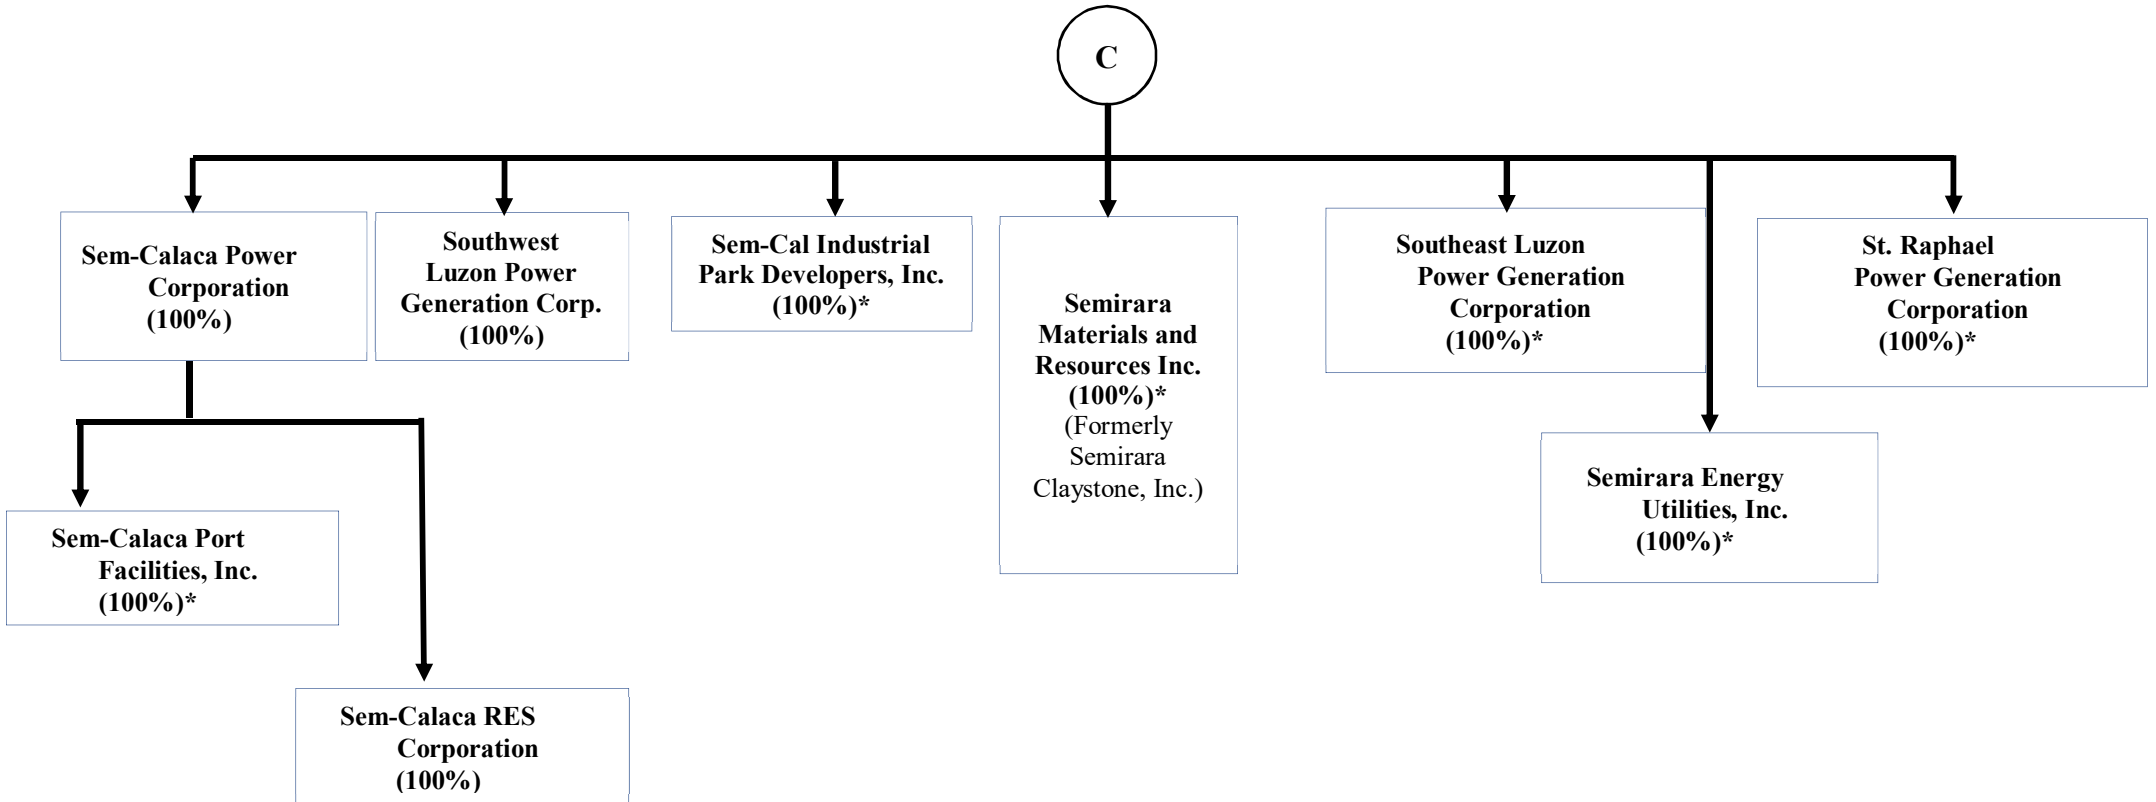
C

Sem-Calaca Power Corporation (100%)

Southwest Luzon Power Generation Corp. (100%)

Sem-Cal Industrial Park Developers, Inc. (100%)*

Semirara Materials and Resources Inc. (100%)* (Formerly Semirara Claystone, Inc.)

Southeast Luzon Power Generation Corporation (100%)*

St. Raphael Power Generation Corporation (100%)*

Sem-Calaca Port Facilities, Inc. (100%)*

Sem-Calaca RES Corporation (100%)

Semirara Energy Utilities, Inc. (100%)*